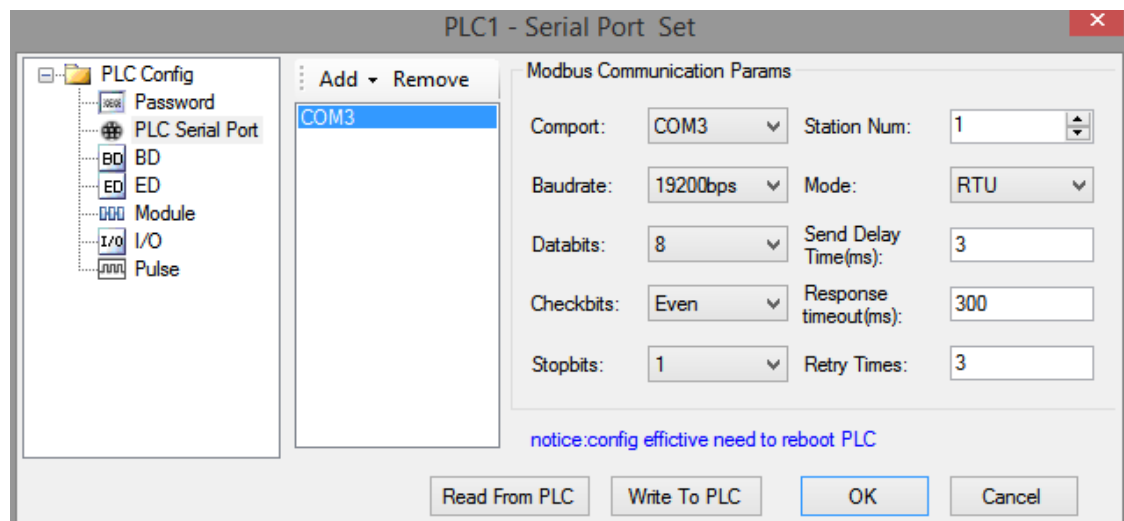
PLC1 - Serial Port Set

PLC Config
Password
PLC Serial Port
BD
ED
Module
I/O
Pulse

Add Remove
COM3

Modbus Communication Params

| | | | |
|---|---|---|---|
| Comport: | COM3 | Station Num: | 1 |
| Baudrate: | 19200bps | Mode: | RTU |
| Databits: | 8 | Send Delay Time(ms): | 3 |
| Checkbits: | Even | Response timeout(ms): | 300 |
| Stopbits: | 1 | Retry Times: | 3 |

notice:config effictive need to reboot PLC

Read From PLC Write To PLC OK Cancel